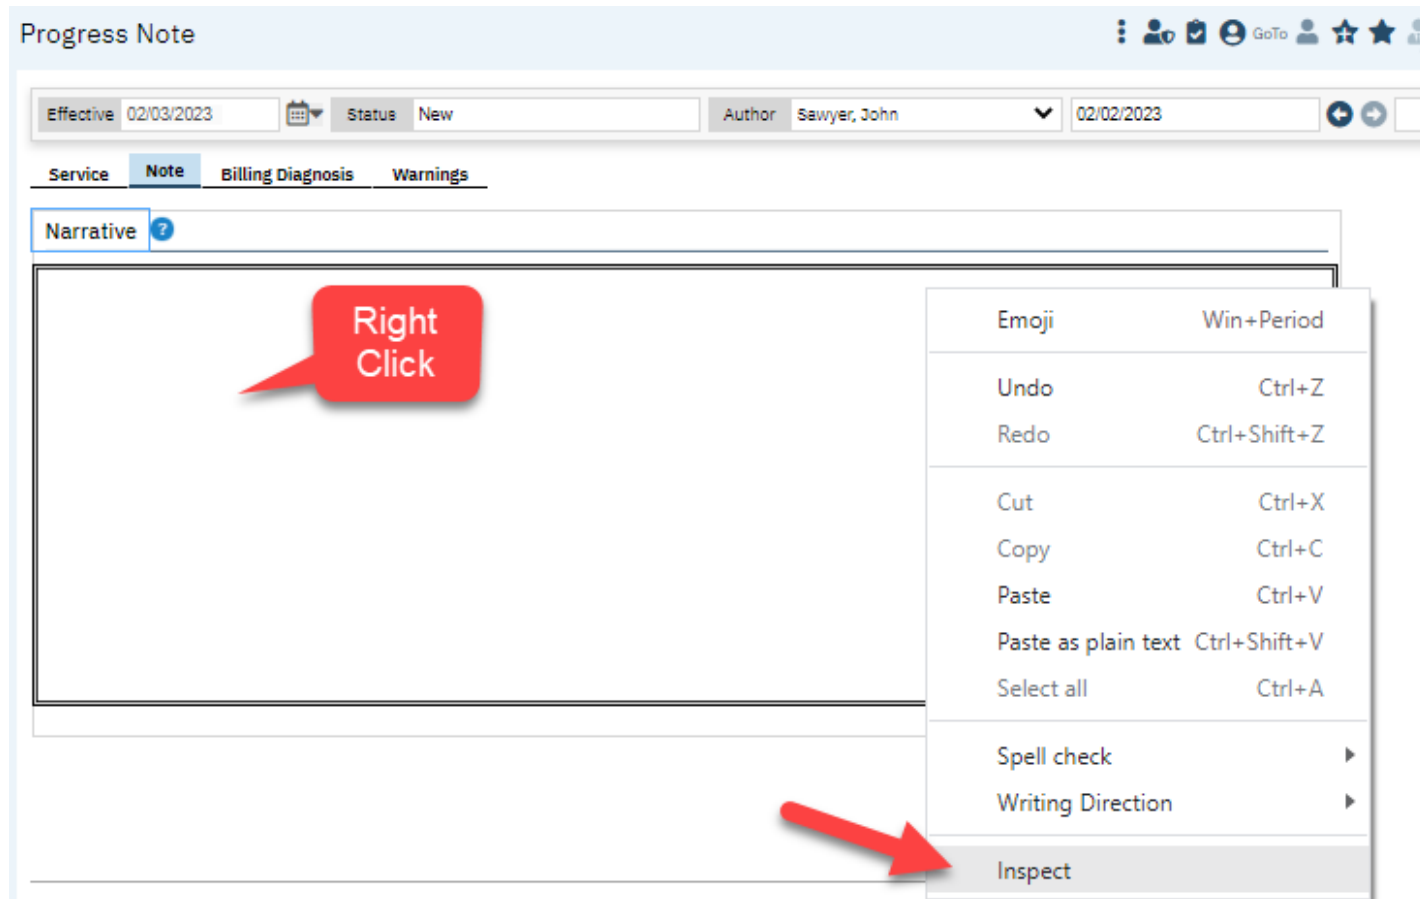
Progress Note

GoTo

Effective 02/03/2023 Status New Author Sawyer, John 02/02/2023

Service Note Billing Diagnosis Warnings

Narrative

Right Click

| Emoji | Win+Period |
|---|---|
| Undo | Ctrl+Z |
| Redo | Ctrl+Shift+Z |
| Cut | Ctrl+X |
| Copy | Ctrl+C |
| Paste | Ctrl+V |
| Paste as plain text | Ctrl+Shift+V |
| Select all | Ctrl+A |
| Spell check | |
| Writing Direction | |
| Inspect | |